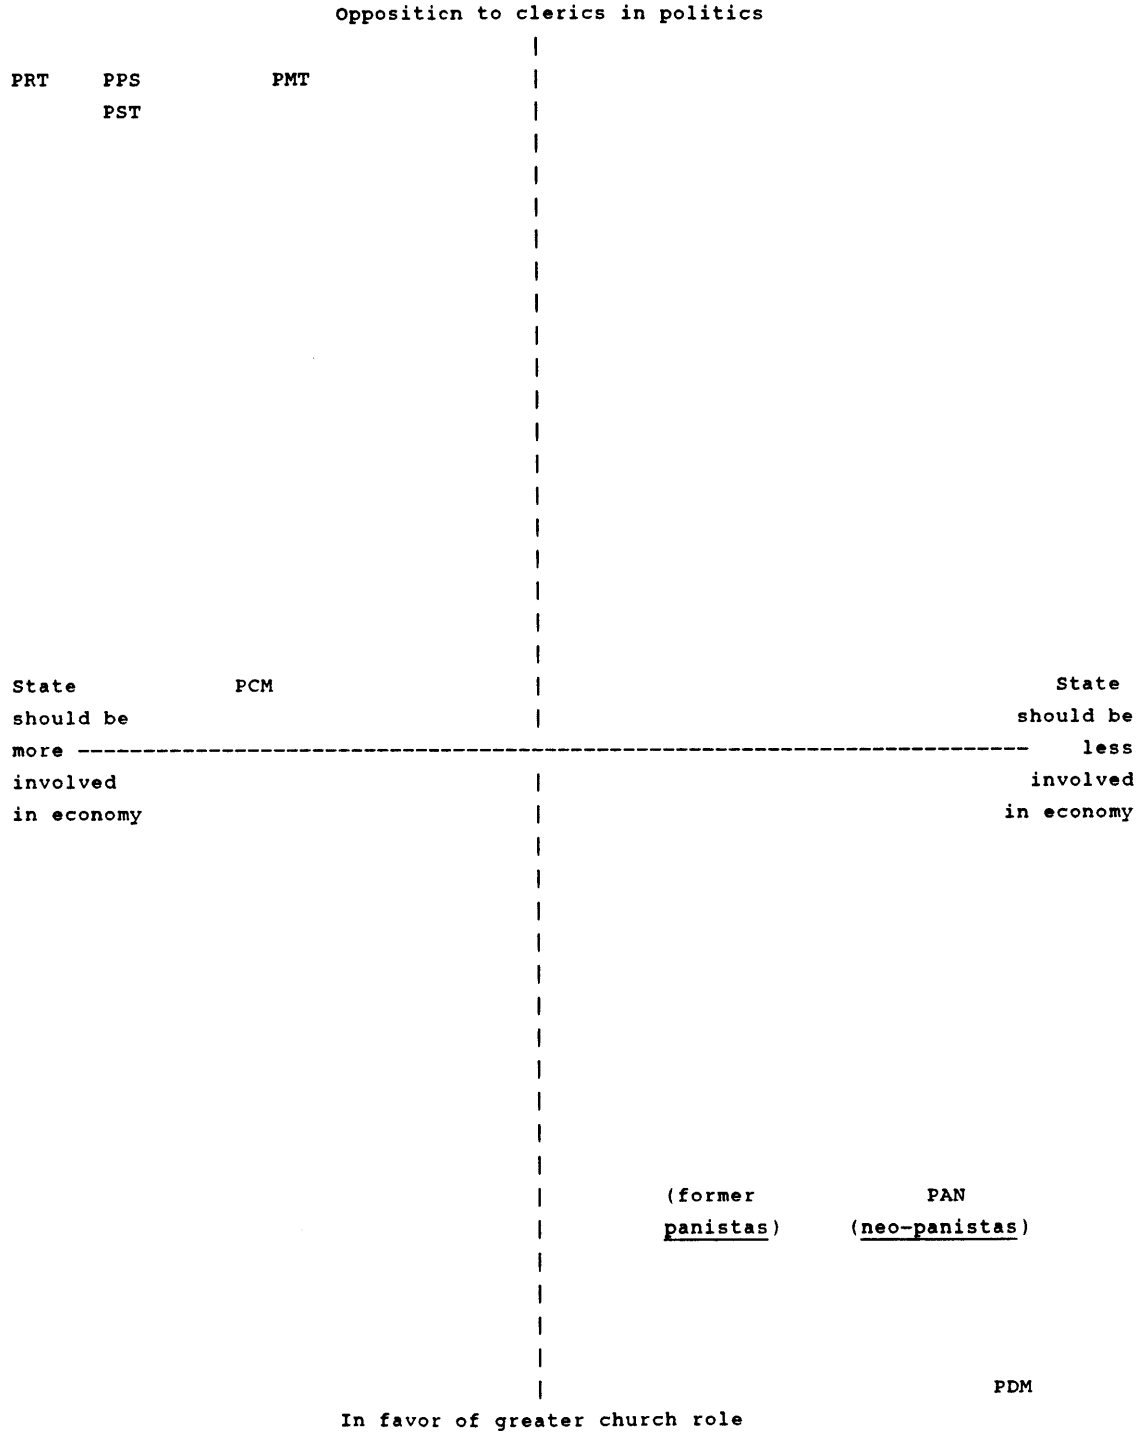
Oppositicn to clerics in politics

PRT PPS PMT
PST

State should be more involved in economy

PCM

State should be less involved in economy

(former panistas)

PAN (neo-panistas)

PDM

In favor of greater church role